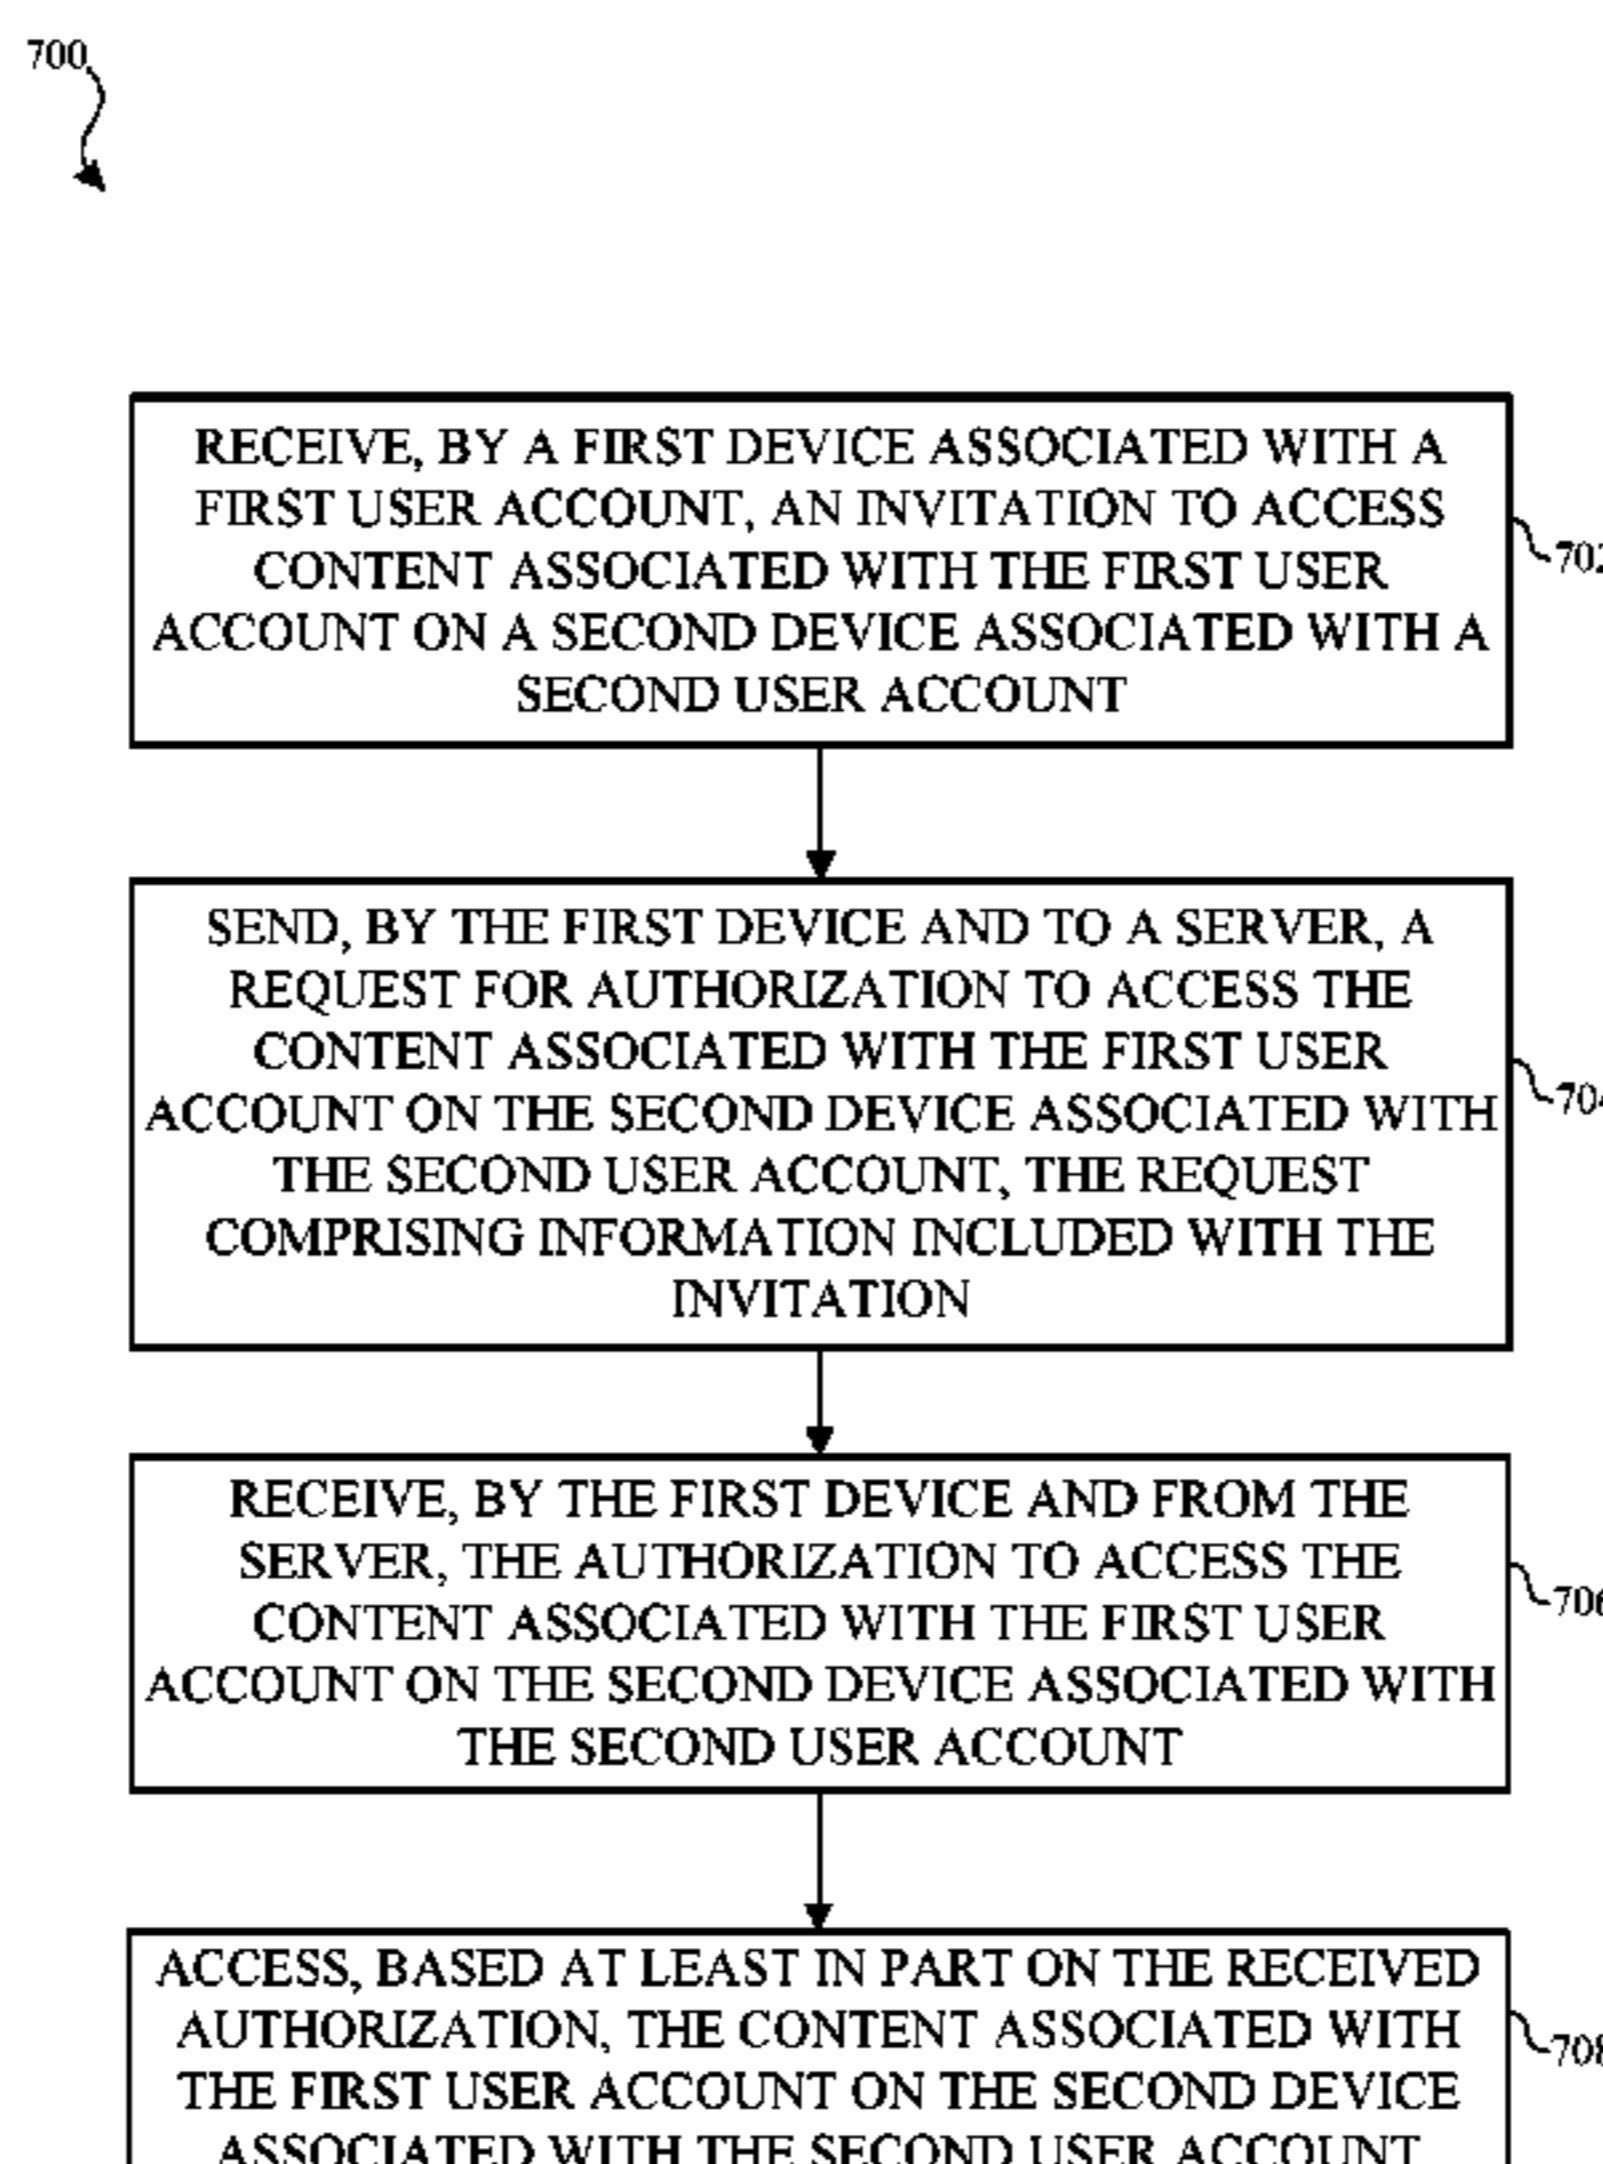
700

RECEIVE, BY A FIRST DEVICE ASSOCIATED WITH A FIRST USER ACCOUNT, AN INVITATION TO ACCESS CONTENT ASSOCIATED WITH THE FIRST USER ACCOUNT ON A SECOND DEVICE ASSOCIATED WITH A SECOND USER ACCOUNT

70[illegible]

SEND, BY THE FIRST DEVICE AND TO A SERVER, A REQUEST FOR AUTHORIZATION TO ACCESS THE CONTENT ASSOCIATED WITH THE FIRST USER ACCOUNT ON THE SECOND DEVICE ASSOCIATED WITH THE SECOND USER ACCOUNT, THE REQUEST COMPRISING INFORMATION INCLUDED WITH THE INVITATION

70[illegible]

RECEIVE, BY THE FIRST DEVICE AND FROM THE SERVER, THE AUTHORIZATION TO ACCESS THE CONTENT ASSOCIATED WITH THE FIRST USER ACCOUNT ON THE SECOND DEVICE ASSOCIATED WITH THE SECOND USER ACCOUNT

70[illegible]

ACCESS, BASED AT LEAST IN PART ON THE RECEIVED AUTHORIZATION, THE CONTENT ASSOCIATED WITH THE FIRST USER ACCOUNT ON THE SECOND DEVICE ASSOCIATED WITH THE SECOND USER ACCOUNT

70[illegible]